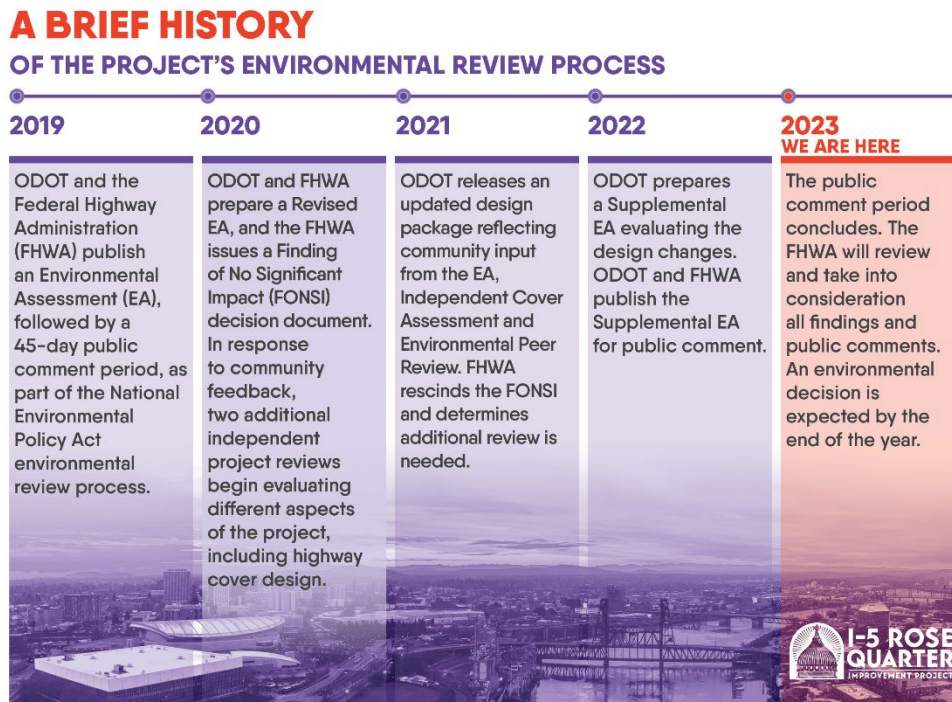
A BRIEF HISTORY
OF THE PROJECT'S ENVIRONMENTAL REVIEW PROCESS

2019

ODOT and the Federal Highway Administration (FHWA) publish an Environmental Assessment (EA), followed by a 45-day public comment period, as part of the National Environmental Policy Act environmental review process.

2020

ODOT and FHWA prepare a Revised EA, and the FHWA issues a Finding of No Significant Impact (FONSI) decision document. In response to community feedback, two additional independent project reviews begin evaluating different aspects of the project, including highway cover design.

2021

ODOT releases an updated design package reflecting community input from the EA, Independent Cover Assessment and Environmental Peer Review. FHWA rescinds the FONSI and determines additional review is needed.

2022

ODOT prepares a Supplemental EA evaluating the design changes. ODOT and FHWA publish the Supplemental EA for public comment.

2023
WE ARE HERE

The public comment period concludes. The FHWA will review and take into consideration all findings and public comments. An environmental decision is expected by the end of the year.

I-5 ROSE QUARTER
IMPROVEMENT PROJECT